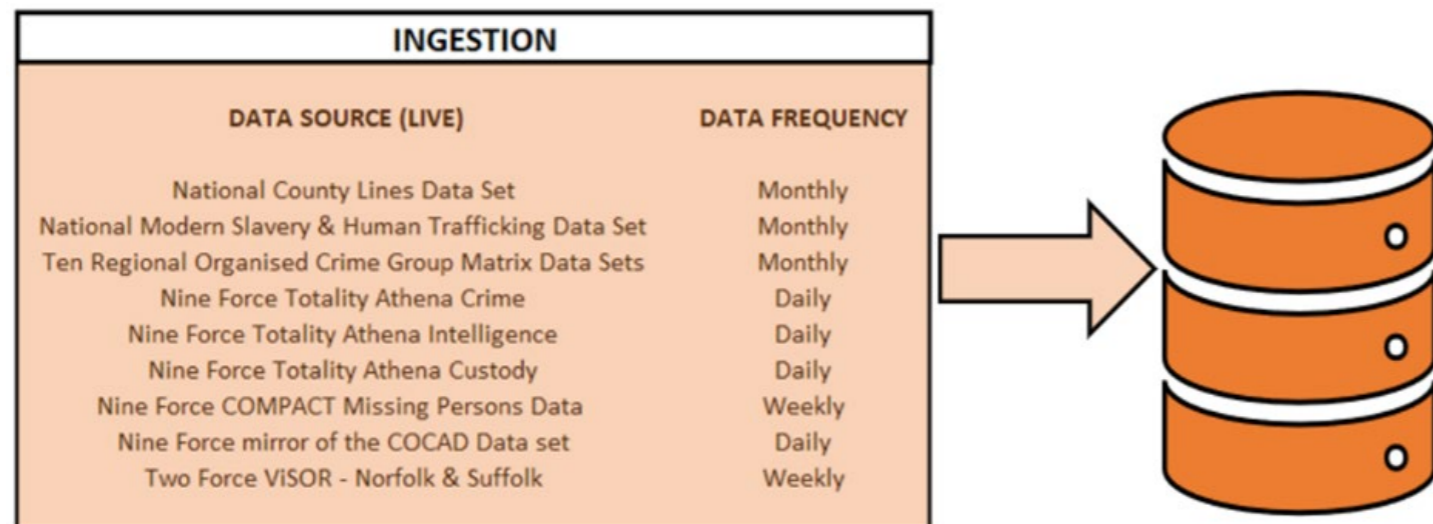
INGESTION

| DATA SOURCE (LIVE) | DATA FREQUENCY |
|---|---|
| National County Lines Data Set | Monthly |
| National Modern Slavery & Human Trafficking Data Set | Monthly |
| Ten Regional Organised Crime Group Matrix Data Sets | Monthly |
| Nine Force Totality Athena Crime | Daily |
| Nine Force Totality Athena Intelligence | Daily |
| Nine Force Totality Athena Custody | Daily |
| Nine Force COMPACT Missing Persons Data | Weekly |
| Nine Force mirror of the COCAD Data set | Daily |
| Two Force ViSOR - Norfolk & Suffolk | Weekly |